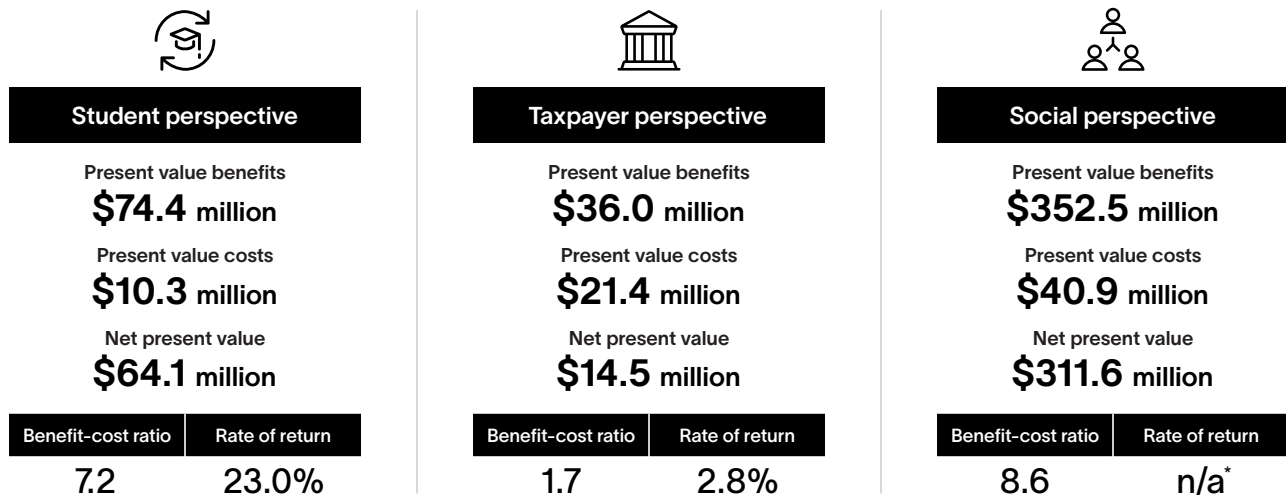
Student perspective

Present value benefits
**$74.4 million**

Present value costs
**$10.3 million**

Net present value
**$64.1 million**

| Benefit-cost ratio | Rate of return |
|---|---|
| 7.2 | 23.0% |

Taxpayer perspective

Present value benefits
**$36.0 million**

Present value costs
**$21.4 million**

Net present value
**$14.5 million**

| Benefit-cost ratio | Rate of return |
|---|---|
| 1.7 | 2.8% |

Social perspective

Present value benefits
**$352.5 million**

Present value costs
**$40.9 million**

Net present value
**$311.6 million**

| Benefit-cost ratio | Rate of return |
|---|---|
| 8.6 | n/a* |